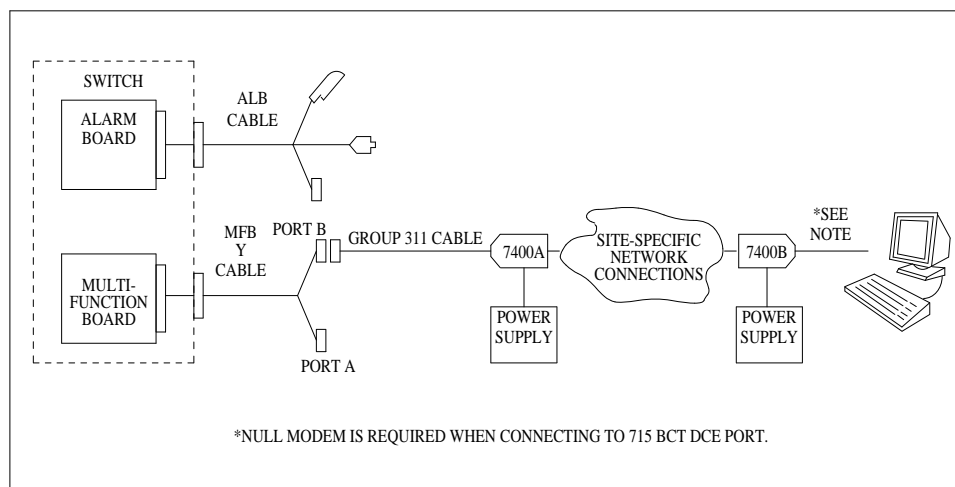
SWITCH

ALARM BOARD

ALB CABLE

MULTI-FUNCTION BOARD

MFB Y CABLE

PORT B

PORT A

GROUP 311 CABLE

7400A

POWER SUPPLY

SITE-SPECIFIC NETWORK CONNECTIONS

7400B

POWER SUPPLY

*SEE NOTE

*NULL MODEM IS REQUIRED WHEN CONNECTING TO 715 BCT DCE PORT.